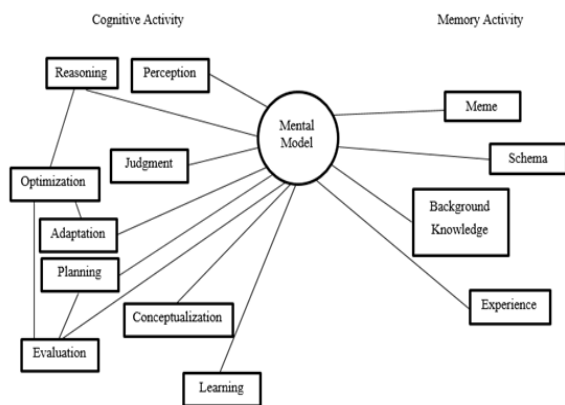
Cognitive Activity

Memory Activity

Reasoning

Perception

Mental Model

Meme

Schema

Judgment

Optimization

Adaptation

Background Knowledge

Planning

Conceptualization

Experience

Evaluation

Learning